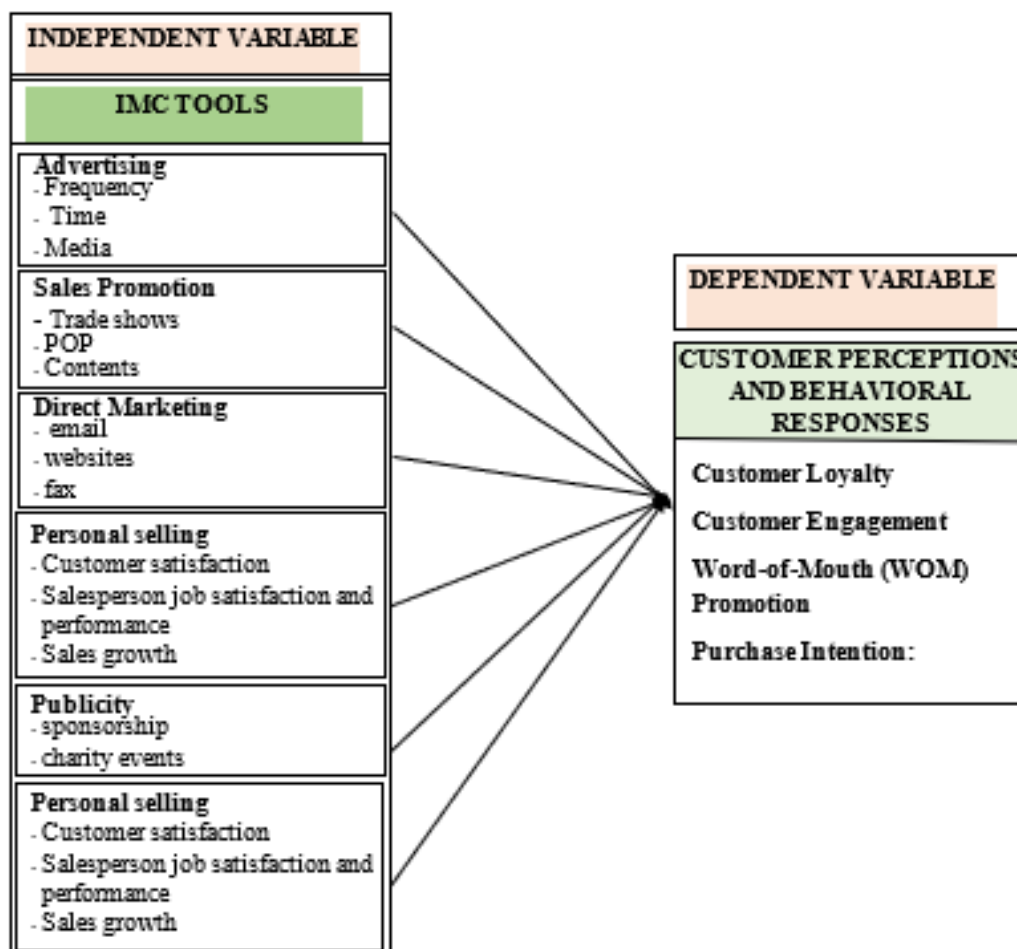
INDEPENDENT VARIABLE

IMC TOOLS

Advertising
- Frequency
- Time
- Media

Sales Promotion
- Trade shows
- POP
- Contents

Direct Marketing
- email
- websites
- fax

Personal selling
- Customer satisfaction
- Salesperson job satisfaction and performance
- Sales growth

Publicity
- sponsorship
- charity events

Personal selling
- Customer satisfaction
- Salesperson job satisfaction and performance
- Sales growth

DEPENDENT VARIABLE

CUSTOMER PERCEPTIONS AND BEHAVIORAL RESPONSES

Customer Loyalty

Customer Engagement

Word-of-Mouth (WOM) Promotion

Purchase Intention: